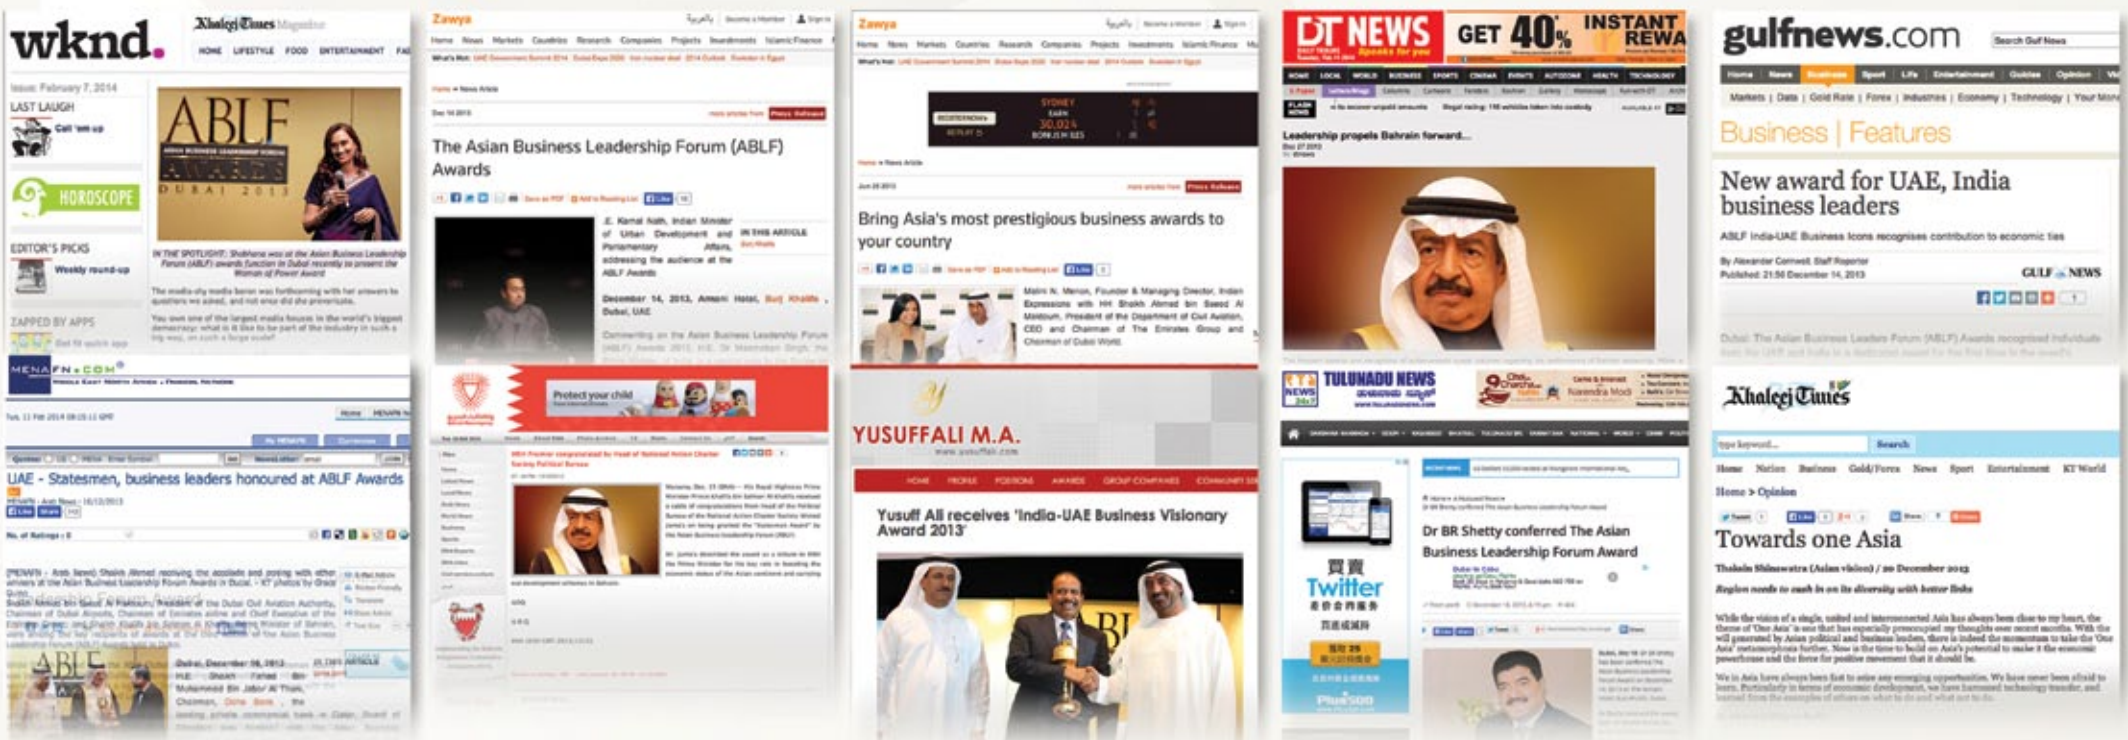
wknd.

Khaleej Times Magazine

HOME LIFESTYLE FOOD ENTERTAINMENT

Issue: February 7, 2014

LAST LAUGH

Call 'em up

HOROSCOPE

EDITOR'S PICKS

Weekly round-up

ZAPPED BY APPS

ABLF

DUBAI 2013

IN THE SPOTLIGHT: Shabnam was at the Asian Business Leadership Forum (ABLF) awards function in Dubai recently to present the Woman of Power Award

MENAFN.COM

UAE - Statesmen, business leaders honoured at ABLF Awards

Zawya

The Asian Business Leadership Forum (ABLF) Awards

December 14, 2013, Amouri Hotel, Burj Khalifa, Dubai, UAE

Protect your child

Zawya

Bring Asia's most prestigious business awards to your country

YUSUFFALI M.A.

Yusuf Ali receives 'India-UAE Business Visionary Award 2013'

DT NEWS

GET 40% INSTANT REWA

Leadership propels Bahrain forward...

TULUNADU NEWS

Twitter

Dr BR Shetty conferred The Asian Business Leadership Forum Award

gulfnews.com

Search Gulf News

Business | Features

New award for UAE, India business leaders

ABLF India-UAE Business Icons recognises contribution to economic ties

By Alexander Cornwell Staff Reporter

Published: 21:56 December 14, 2013

GULF NEWS

Khaleej Times

Search

Home > Opinion

Towards one Asia

Thaksin Shinawatra (Asian vision) / 20 December 2013

Region needs to cash in on its diversity with better links